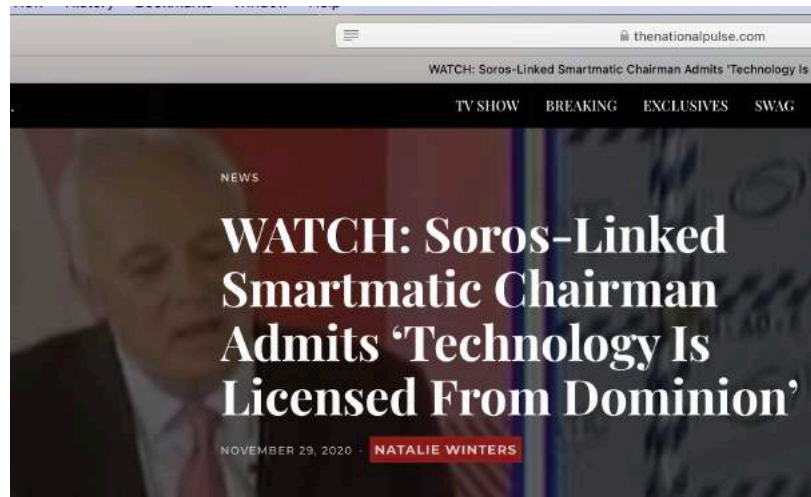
thenationalpulse.com

WATCH: Soros-Linked Smartmatic Chairman Admits 'Technology Is

TV SHOW BREAKING EXCLUSIVES SWAG

NEWS

WATCH: Soros-Linked Smartmatic Chairman Admits 'Technology Is Licensed From Dominion'

NOVEMBER 29, 2020 · NATALIE WINTERS